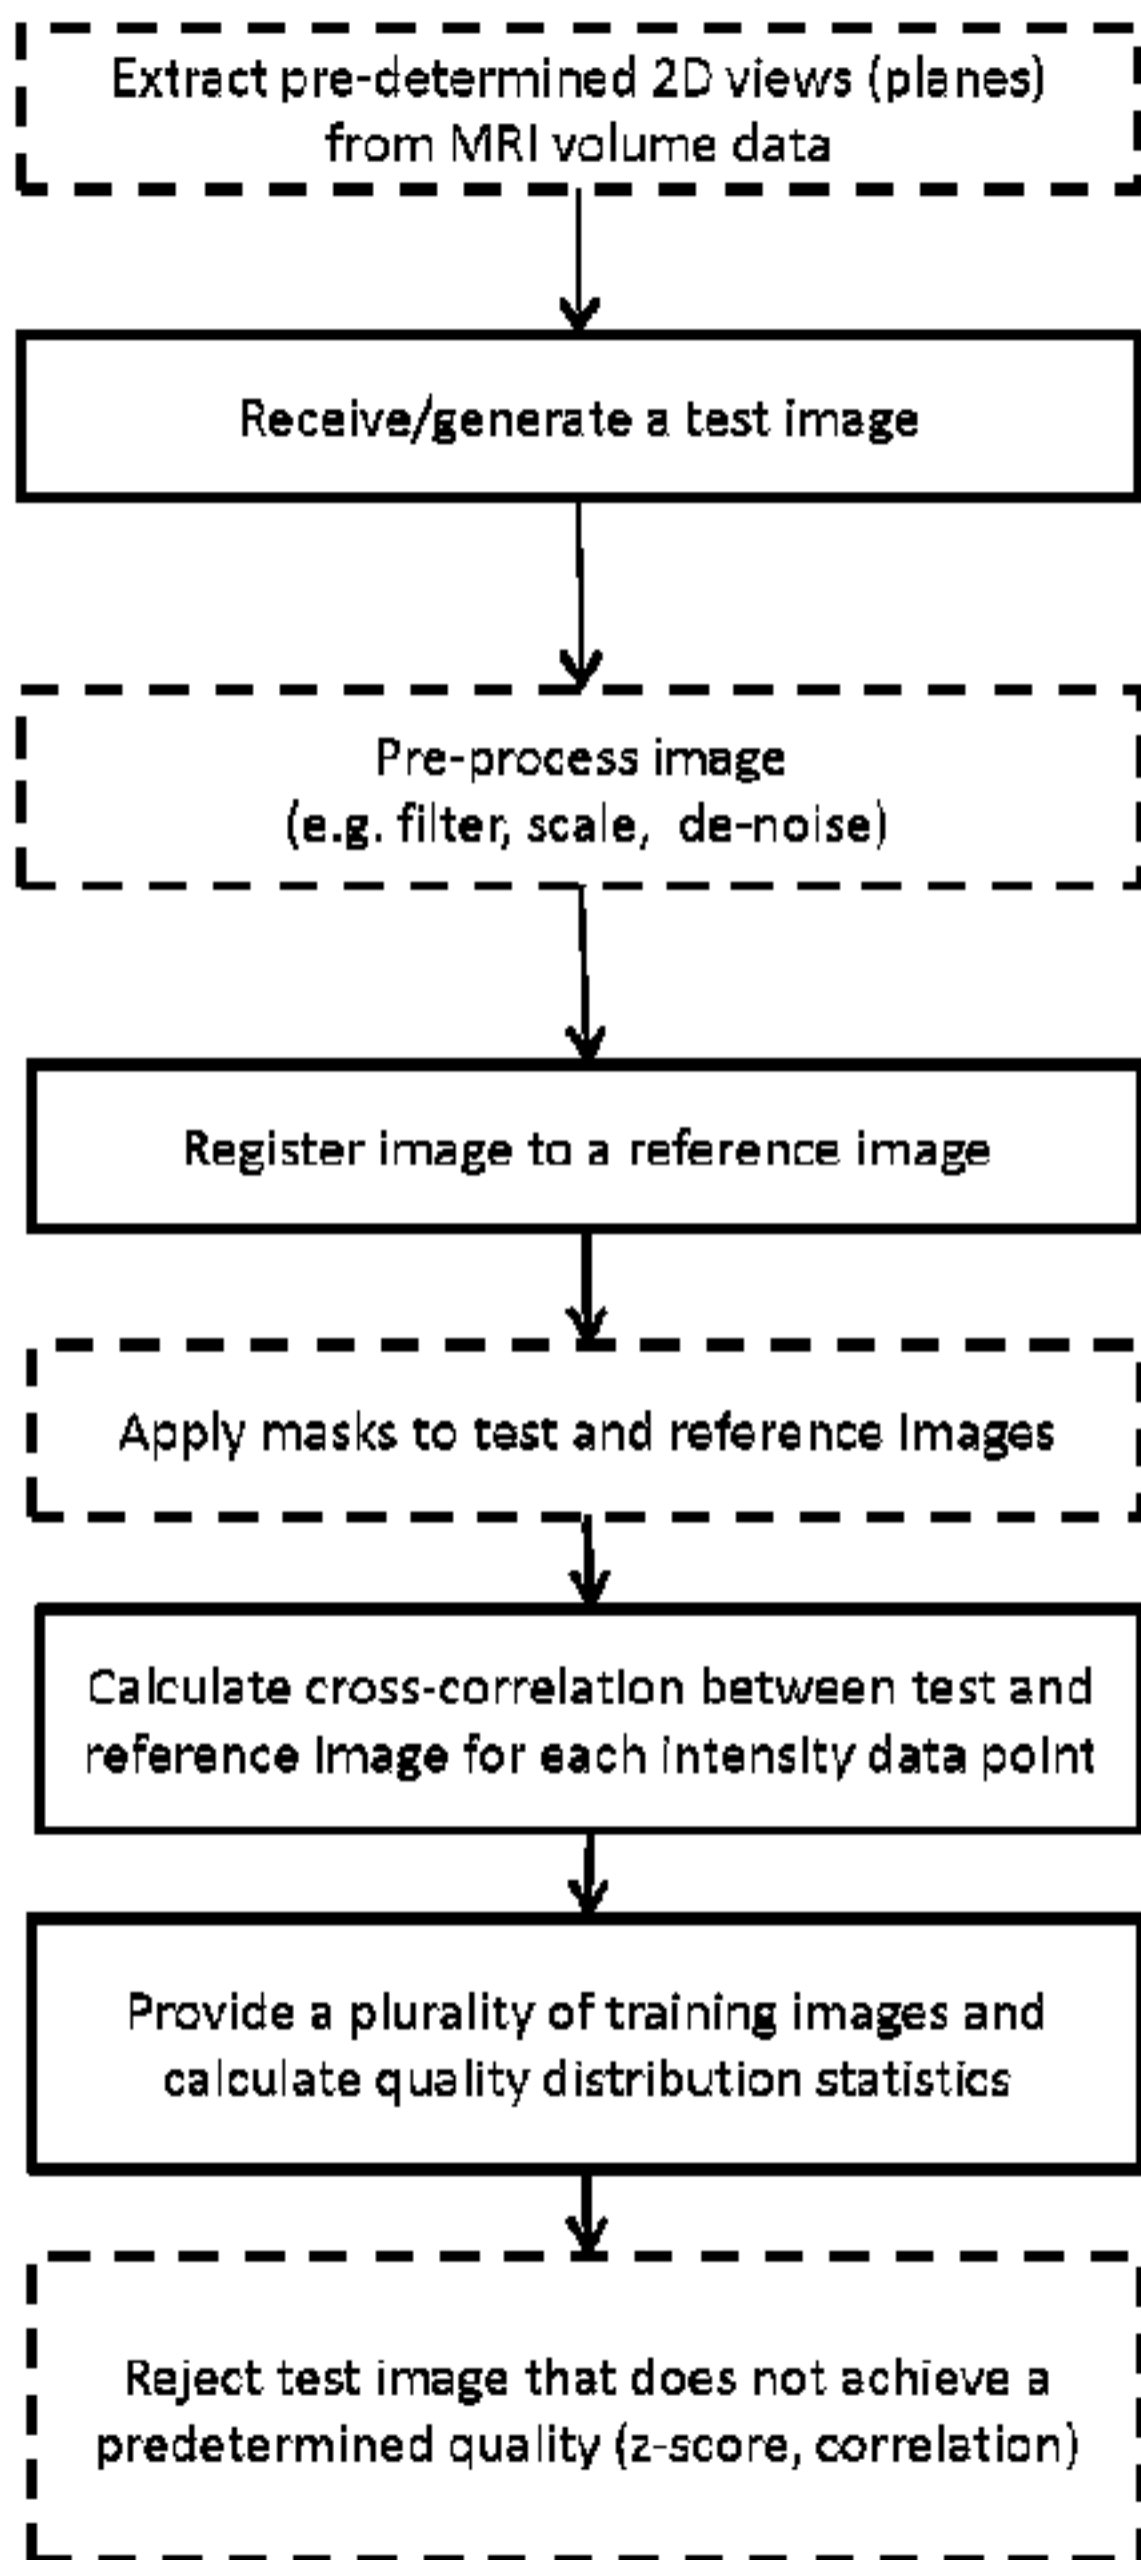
Extract pre-determined 2D views (planes) from MRI volume data

Receive/generate a test image

Pre-process image
(e.g. filter, scale, de-noise)

Register image to a reference image

Apply masks to test and reference images

Calculate cross-correlation between test and reference image for each intensity data point

Provide a plurality of training images and calculate quality distribution statistics

Reject test image that does not achieve a predetermined quality (z-score, correlation)